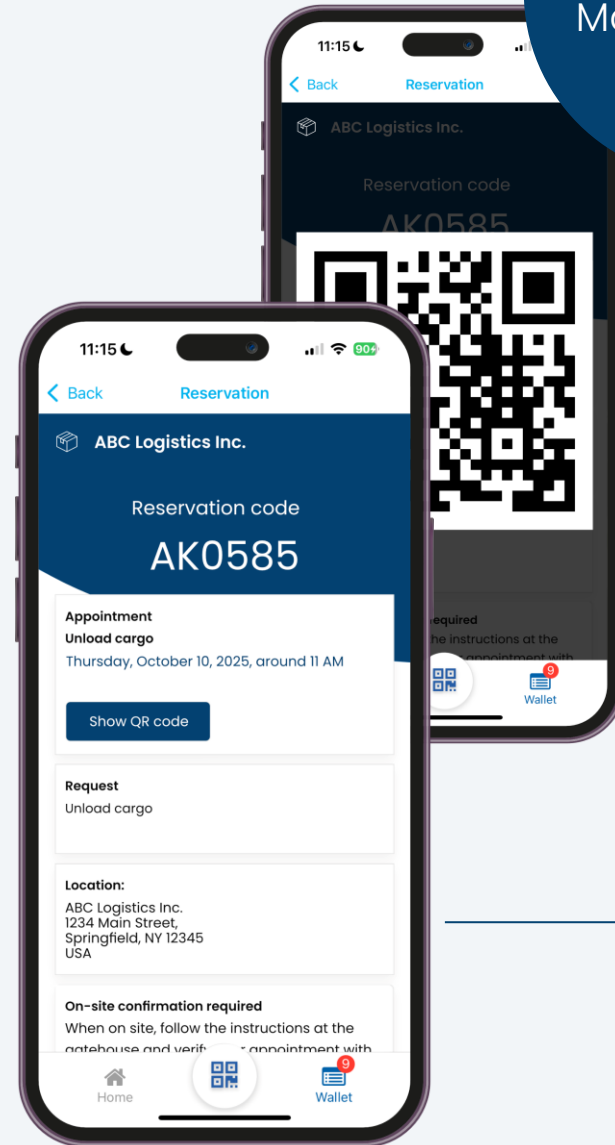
M

11:15

Back Reservation

ABC Logistics Inc.

Reservation code

AK0585

equired

he instructions at the

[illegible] appointment with

9

Wallet

11:15

90+

Back Reservation

ABC Logistics Inc.

Reservation code

AK0585

Appointment

Unload cargo

Thursday, October 10, 2025, around 11 AM

Show QR code

Request

Unload cargo

Location:

ABC Logistics Inc.
1234 Main Street,
Springfield, NY 12345
USA

On-site confirmation required

When on site, follow the instructions at the gatehouse and verif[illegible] appointment with

Home

9

Wallet